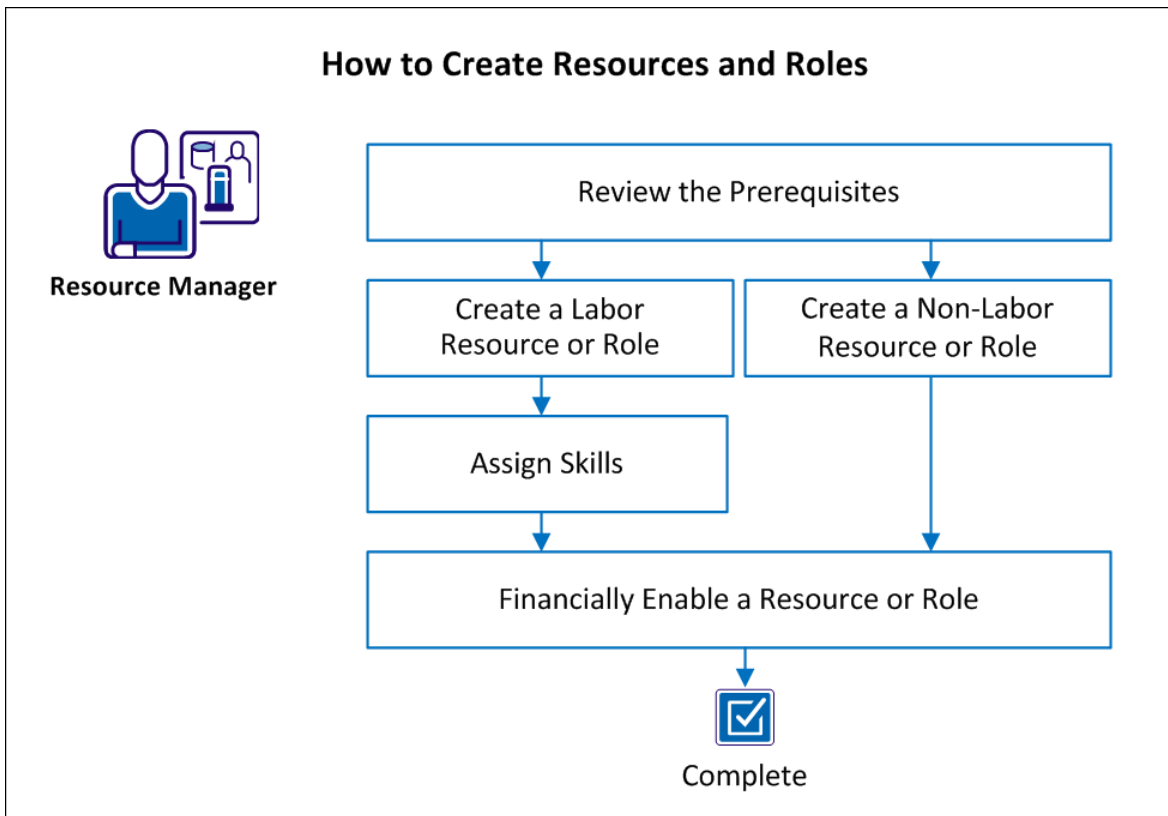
How to Create Resources and Roles

Resource Manager

Review the Prerequisites

Create a Labor Resource or Role

Create a Non-Labor Resource or Role

Assign Skills

Financially Enable a Resource or Role

Complete